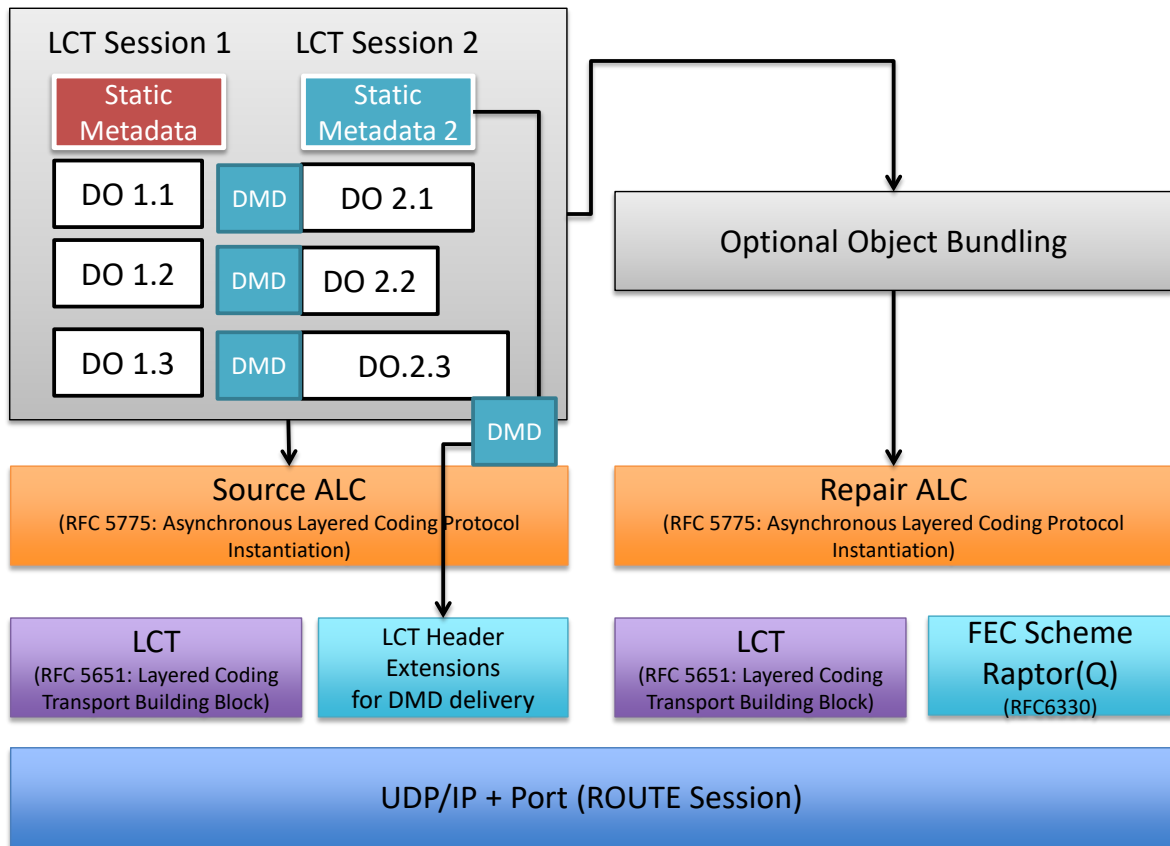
LCT Session 1

LCT Session 2

Static Metadata

Static Metadata 2

DO 1.1

DMD

DO 2.1

DO 1.2

DMD

DO 2.2

DO 1.3

DMD

DO.2.3

DMD

Optional Object Bundling

Source ALC
(RFC 5775: Asynchronous Layered Coding Protocol Instantiation)

Repair ALC
(RFC 5775: Asynchronous Layered Coding Protocol Instantiation)

LCT
(RFC 5651: Layered Coding Transport Building Block)

LCT Header Extensions for DMD delivery

LCT
(RFC 5651: Layered Coding Transport Building Block)

FEC Scheme Raptor(Q)
(RFC6330)

UDP/IP + Port (ROUTE Session)